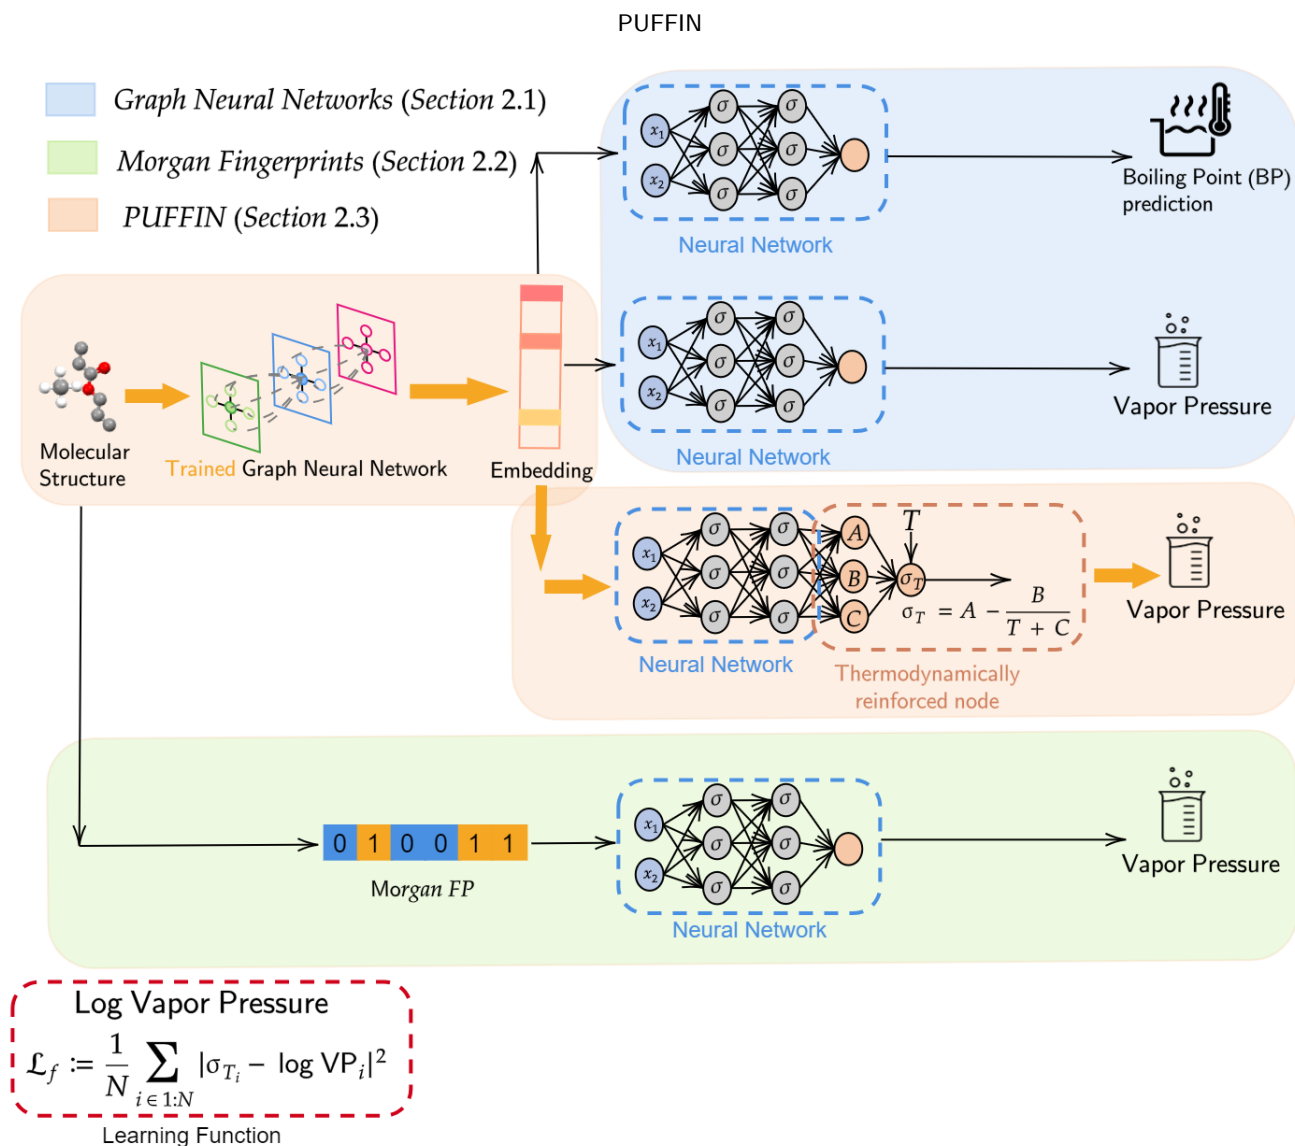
PUFFIN

Graph Neural Networks (Section 2.1)

Morgan Fingerprints (Section 2.2)

PUFFIN (Section 2.3)

$x_1$ $\sigma$ $\sigma$
$x_2$ $\sigma$ $\sigma$
$\sigma$ $\sigma$

Neural Network

Boiling Point (BP) prediction

$x_1$ $\sigma$ $\sigma$
$x_2$ $\sigma$ $\sigma$
$\sigma$ $\sigma$

Neural Network

Vapor Pressure

Molecular Structure

Trained Graph Neural Network

Embedding

$x_1$ $\sigma$ $\sigma$
$x_2$ $\sigma$ $\sigma$
$\sigma$ $\sigma$

$A$ $B$ $C$ $T$ $\sigma_T$

$\sigma_T = A - \frac{B}{T + C}$

Neural Network

Thermodynamically reinforced node

Vapor Pressure

0 1 0 0 1 1

Morgan FP

$x_1$ $\sigma$ $\sigma$
$x_2$ $\sigma$ $\sigma$
$\sigma$ $\sigma$

Neural Network

Vapor Pressure

Log Vapor Pressure

$\mathcal{L}_f := \frac{1}{N} \sum_{i \in 1:N} |\sigma_{T_i} - \log VP_i|^2$

Learning Function